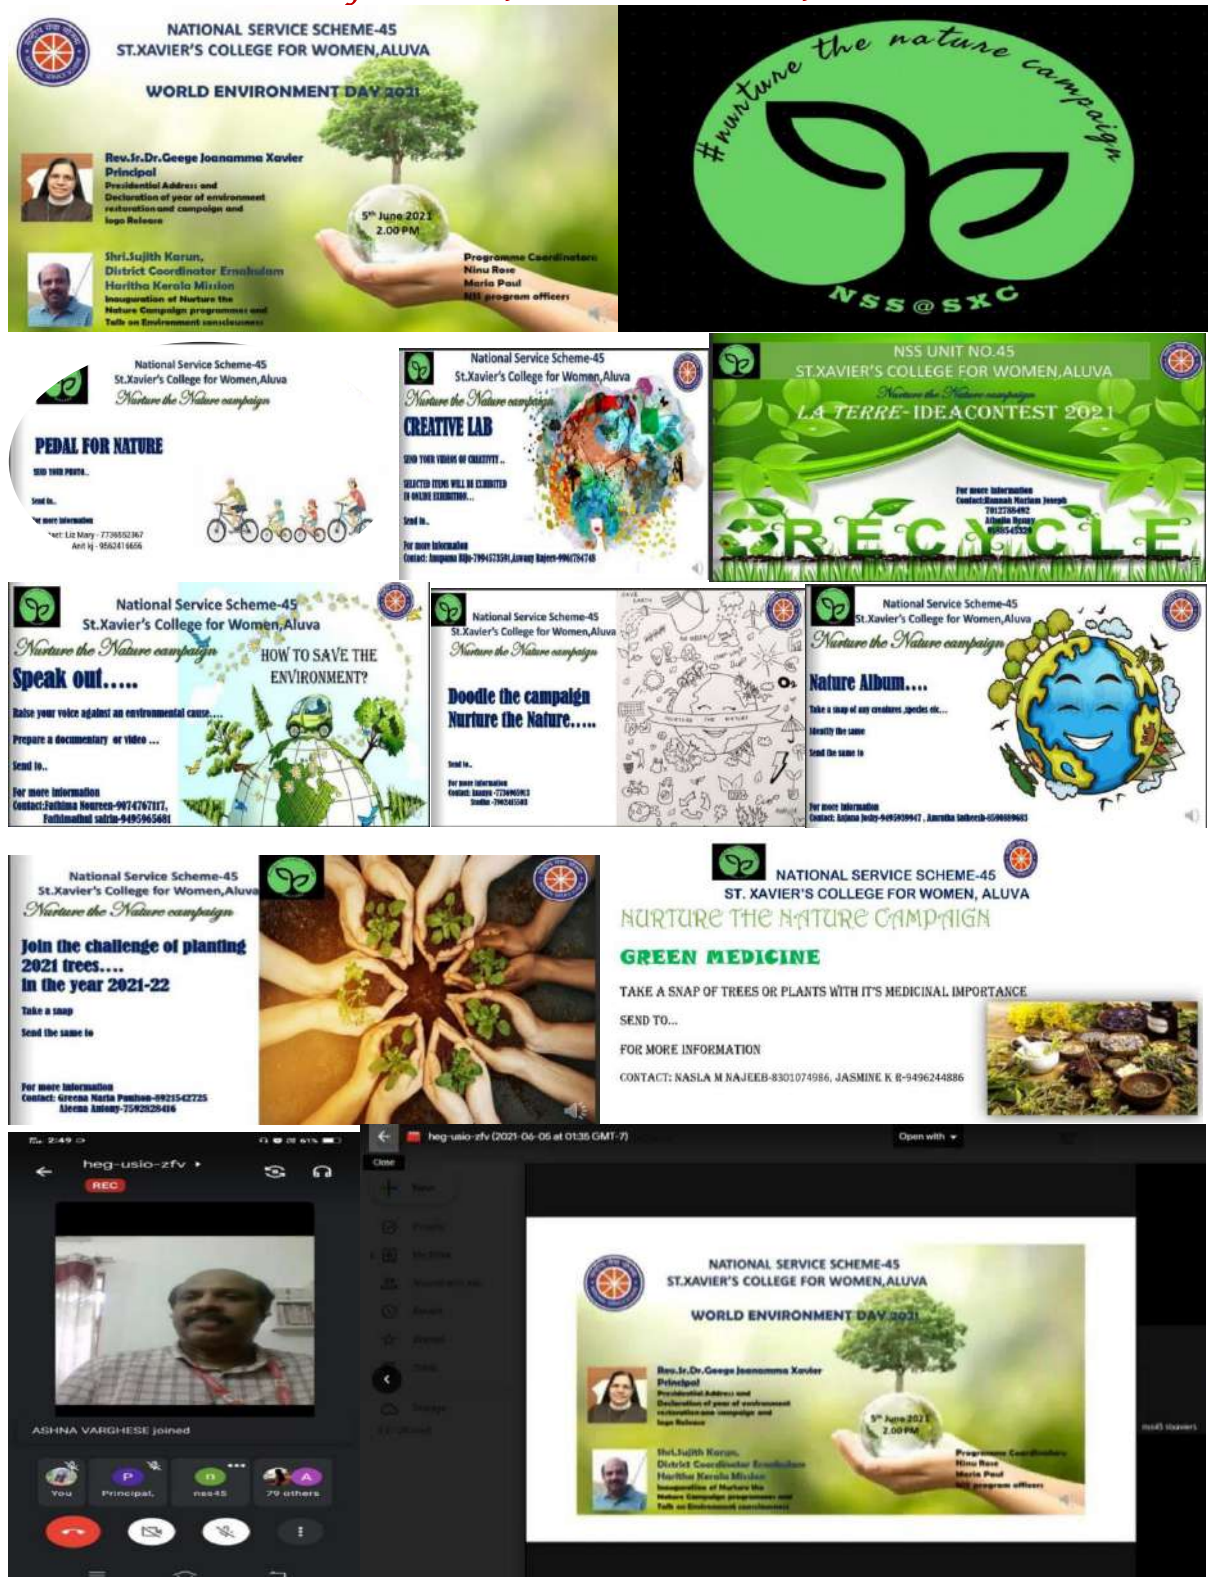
NATIONAL SERVICE SCHEME-45
ST.XAVIER'S COLLEGE FOR WOMEN,ALUVA

WORLD ENVIRONMENT DAY 2021

Rev.Sr.Dr.Geege Joanamma Xavier
Principal
Presidential Address and Declaration of year of environment restoration and campaign and logo Release

$5^{th}$ June 2021
2.00 PM

Shri.Sujith Karun,
District Coordinator Ernakulam
Haritha Kerala Mission
Inauguration of Nurture the Nature Campaign programmes and Talk on Environment consciousness

Programme Coordinators
Ninu Rose
Maria Paul
NSS program officers

#nurture the nature campaign
NSS@SXC

National Service Scheme-45
St.Xavier's College for Women,Aluva
Nurture the Nature campaign

PEDAL FOR NATURE
SEND YOUR PHOTO..
Send to..
For more information
Contact: Liz Mary - 7736552367
Anit kj - 9562416656

National Service Scheme-45
St.Xavier's College for Women,Aluva
Nurture the Nature campaign
CREATIVE LAB
SEND YOUR VIDEOS OF CREATIVITY..
SELECTED ITEMS WILL BE EXHIBITED IN ONLINE EXHIBITION...
Send to..
For more information
Contact: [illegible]

NSS UNIT NO.45
ST.XAVIER'S COLLEGE FOR WOMEN,ALUVA
Nurture the Nature campaign
LA TERRE- IDEACONTEST 2021
For more information
Contact:Hannah Mariam Joseph
7012788492
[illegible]
RECYCLE

National Service Scheme-45
St.Xavier's College for Women,Aluva
Nurture the Nature campaign
Speak out.....
HOW TO SAVE THE ENVIRONMENT?
Raise your voice against an environmental cause....
Prepare a documentary or video ...
Send to..
For more information
Contact:Fathima Noureen-9074767117,
Fathimathul sahla-9495965681

National Service Scheme-45
St.Xavier's College for Women,Aluva
Nurture the Nature campaign
Doodle the campaign
Nurture the Nature.....
Send to..
For more information
Contact: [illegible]

National Service Scheme-45
St.Xavier's College for Women,Aluva
Nurture the Nature campaign
Nature Album....
Take a snap of any creatures ,species etc...
Identify the same
Send the same to
For more information
Contact: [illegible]

National Service Scheme-45
St.Xavier's College for Women,Aluva
Nurture the Nature campaign
Join the challenge of planting 2021 trees....
In the year 2021-22
Take a snap
Send the same to
For more information
Contact: Greena Maria Paulson-8921542725
Aleena Antony-7592828416

NATIONAL SERVICE SCHEME-45
ST. XAVIER'S COLLEGE FOR WOMEN, ALUVA
NURTURE THE NATURE CAMPAIGN
GREEN MEDICINE
TAKE A SNAP OF TREES OR PLANTS WITH IT'S MEDICINAL IMPORTANCE
SEND TO...
FOR MORE INFORMATION
CONTACT: NASLA M NAJEEB-8301074986, JASMINE K R-9496244886

2:49
heg-usio-zfv
REC
ASHNA VARGHESE joined
You
Principal
nss45
79 others

heg-usio-zfv (2021-06-05 at 01:35 GMT-7)
Open with
Close
New

NATIONAL SERVICE SCHEME-45
ST.XAVIER'S COLLEGE FOR WOMEN,ALUVA
WORLD ENVIRONMENT DAY 2021
Rev.Sr.Dr.Geege Joanamma Xavier
Principal
Presidential Address and Declaration of year of environment restoration and campaign and logo Release
$5^{th}$ June 2021
2.00 PM
Shri.Sujith Karun,
District Coordinator Ernakulam
Haritha Kerala Mission
Inauguration of Nurture the Nature Campaign programmes and Talk on Environment consciousness
Programme Coordinators
Ninu Rose
Maria Paul
NSS program officers